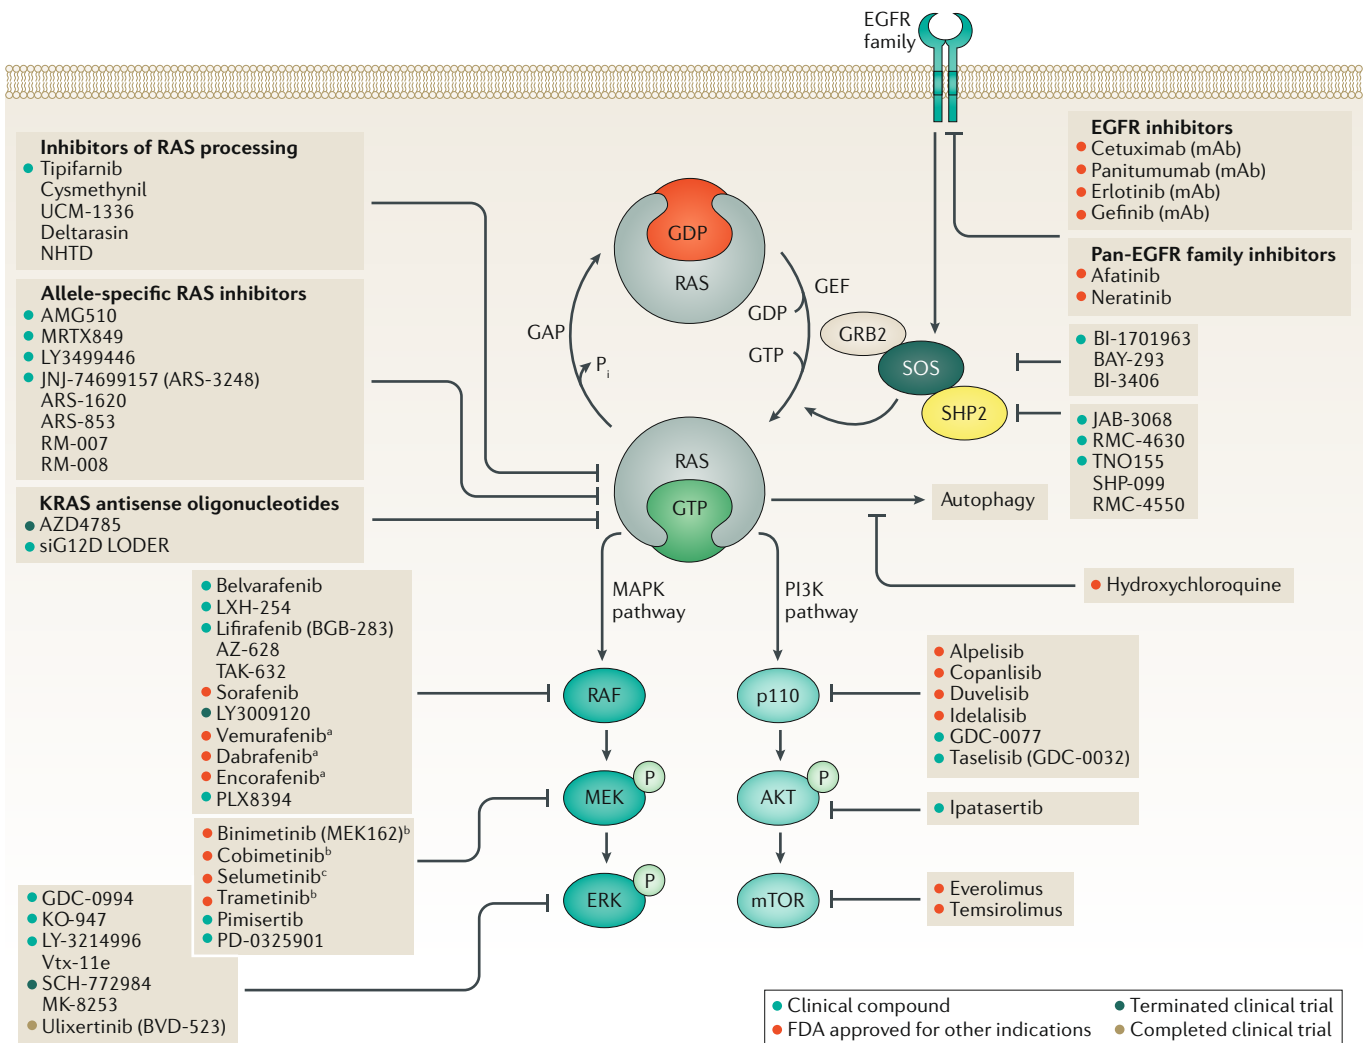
EGFR family

Inhibitors of RAS processing
Tipifarnib
Cysmethynil
UCM-1336
Deltarasin
NHTD

Allele-specific RAS inhibitors
AMG510
MRTX849
LY3499446
JNJ-74699157 (ARS-3248)
ARS-1620
ARS-853
RM-007
RM-008

KRAS antisense oligonucleotides
AZD4785
siG12D LODER

EGFR inhibitors
Cetuximab (mAb)
Panitumumab (mAb)
Erlotinib (mAb)
Gefinib (mAb)

Pan-EGFR family inhibitors
Afatinib
Neratinib

GDP
RAS
GAP
$P_i$
GEF
GDP
GTP
GRB2
SOS
SHP2

BI-1701963
BAY-293
BI-3406

JAB-3068
RMC-4630
TNO155
SHP-099
RMC-4550

RAS
GTP
Autophagy
Hydroxychloroquine

MAPK pathway
PI3K pathway

Belvarafenib
LXH-254
Lifirafenib (BGB-283)
AZ-628
TAK-632
Sorafenib
LY3009120
Vemurafenib$^a$
Dabrafenib$^a$
Encorafenib$^a$
PLX8394

RAF
MEK
P
ERK
P

p110
AKT
P
mTOR

Alpelisib
Copanlisib
Duvelisib
Idelalisib
GDC-0077
Taselisib (GDC-0032)

Ipatasertib

Binimetinib (MEK162)$^b$
Cobimetinib$^b$
Selumetinib$^c$
Trametinib$^b$
Pimisertib
PD-0325901

Everolimus
Temsirolimus

GDC-0994
KO-947
LY-3214996
Vtx-11e
SCH-772984
MK-8253
Ulixertinib (BVD-523)

Clinical compound
FDA approved for other indications
Terminated clinical trial
Completed clinical trial